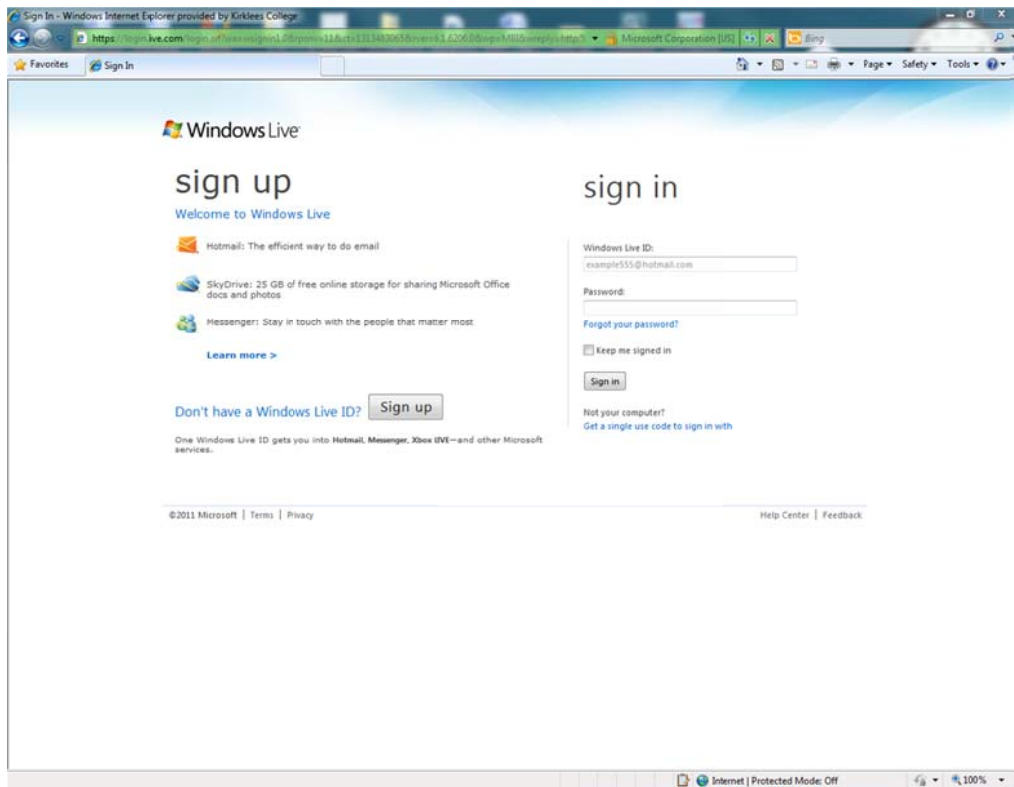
Sign In - Windows Internet Explorer provided by Kirklees College

https://login.live.com/login.srf?wa=wsignin1.0&rpsnv=11&ct=1313483065&rver=6.1.6206.0&wp=MBI&wreply=http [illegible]

Microsoft Corporation [US]

Bing

Favorites

Sign In

Page ▾ Safety ▾ Tools ▾

Windows Live

sign up

Welcome to Windows Live

Hotmail: The efficient way to do email

SkyDrive: 25 GB of free online storage for sharing Microsoft Office docs and photos

Messenger: Stay in touch with the people that matter most

Learn more >

Don't have a Windows Live ID? Sign up

One Windows Live ID gets you into Hotmail, Messenger, Xbox LIVE—and other Microsoft services.

sign in

Windows Live ID:

example555@hotmail.com

Password:

Forgot your password?

Keep me signed in

Sign in

Not your computer?

Get a single use code to sign in with

©2011 Microsoft | Terms | Privacy

Help Center | Feedback

Internet | Protected Mode: Off

100%